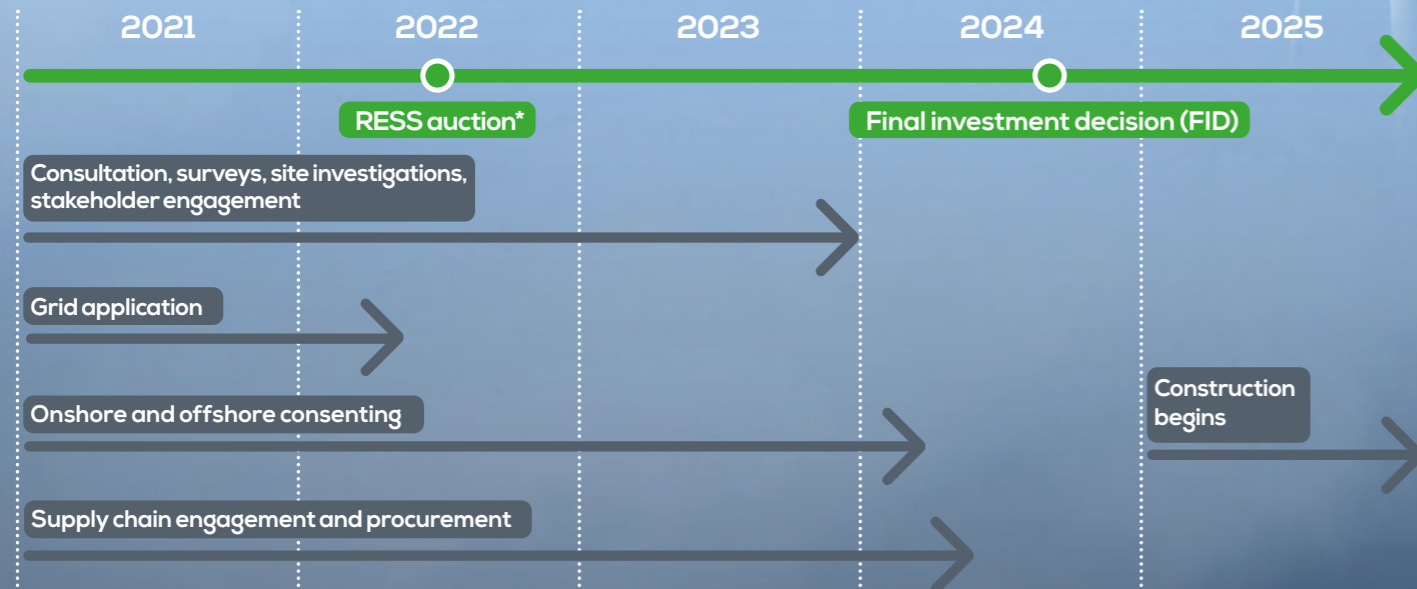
2021
2022
2023
2024
2025

RESS auction*

Final investment decision (FID)

Consultation, surveys, site investigations, stakeholder engagement

Grid application

Onshore and offshore consenting

Construction begins

Supply chain engagement and procurement